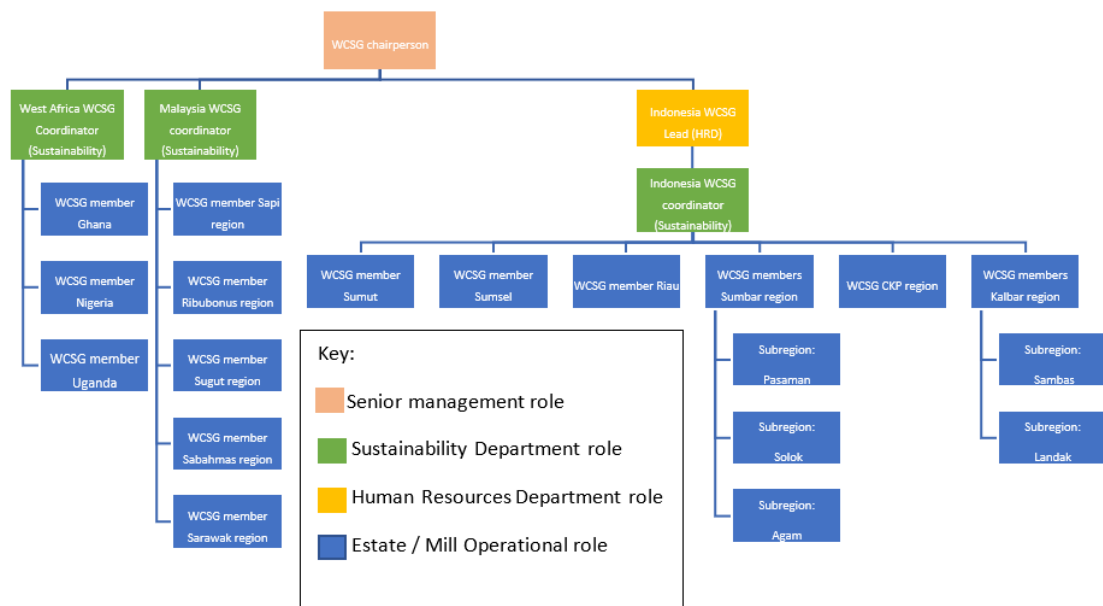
WCSG chairperson

West Africa WCSG Coordinator (Sustainability)

WCSG member Ghana

WCSG member Nigeria

WCSG member Uganda

Malaysia WCSG coordinator (Sustainability)

WCSG member Sapi region

WCSG member Ribubonus region

WCSG member Sugut region

WCSG member Sabahmas region

WCSG member Sarawak region

Indonesia WCSG Lead (HRD)

Indonesia WCSG coordinator (Sustainability)

WCSG member Sumut

WCSG member Sumsel

WCSG member Riau

WCSG members Sumbar region

Subregion: Pasaman

Subregion: Solok

Subregion: Agam

WCSG CKP region

WCSG members Kalbar region

Subregion: Sambas

Subregion: Landak

Key:

Senior management role

Sustainability Department role

Human Resources Department role

Estate / Mill Operational role